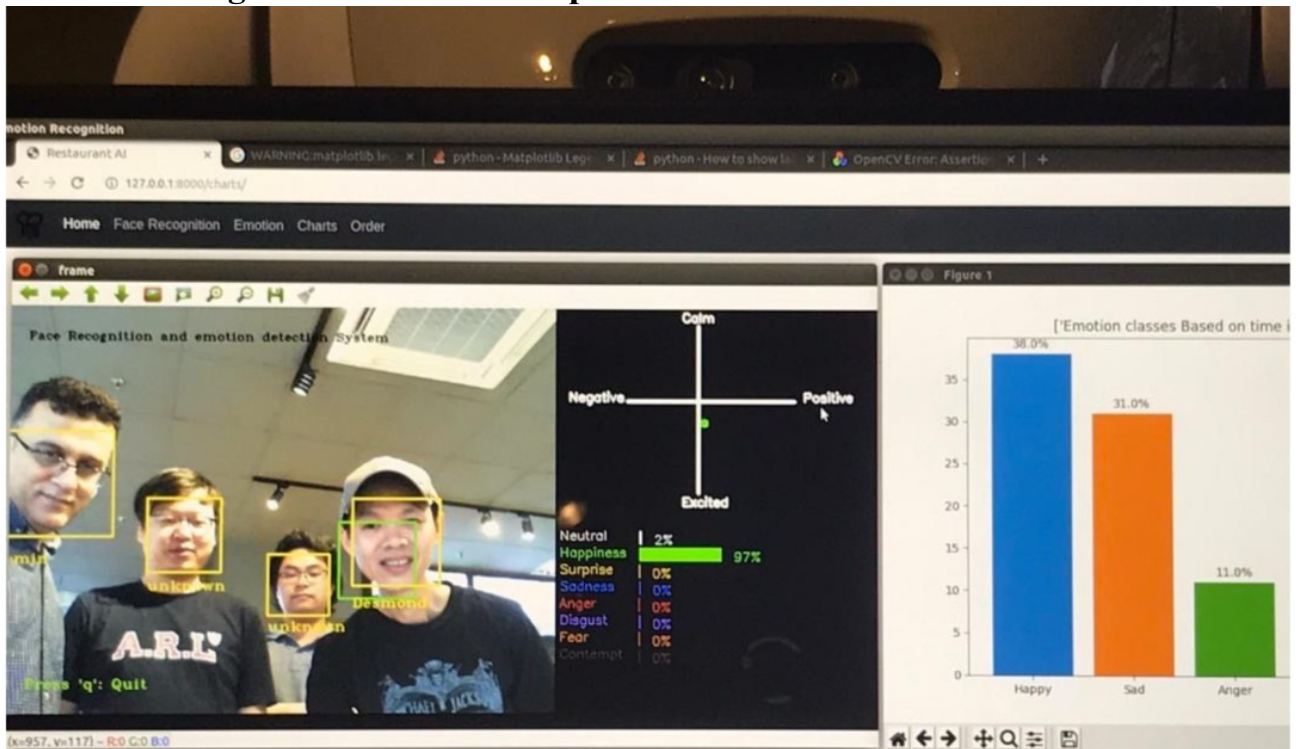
motion Recognition

Restaurant AI × | WARNING:matplotlib.le × | python - Matplotlib Lege × | python - How to show la × | OpenCV Error: Assertio × | +

127.0.0.1:8000/charts/

Home Face Recognition Emotion Charts Order

frame

Face Recognition and emotion detection System

Calm

Negative

Positive

Excited

min

unknown

unknown

Desmond

A.R.L

Press 'q': Quit

| | |
|---|---|
| Neutral | 2% |
| Happiness | 97% |
| Surprise | 0% |
| Sadness | 0% |
| Anger | 0% |
| Disgust | 0% |
| Fear | 0% |
| Contempt | 0% |

(x=957, y=117) ~ R:0 G:0 B:0

Figure 1

['Emotion classes Based on time i

38.0%

31.0%

11.0%

35
30
25
20
15
10
5
0

Happy

Sad

Anger